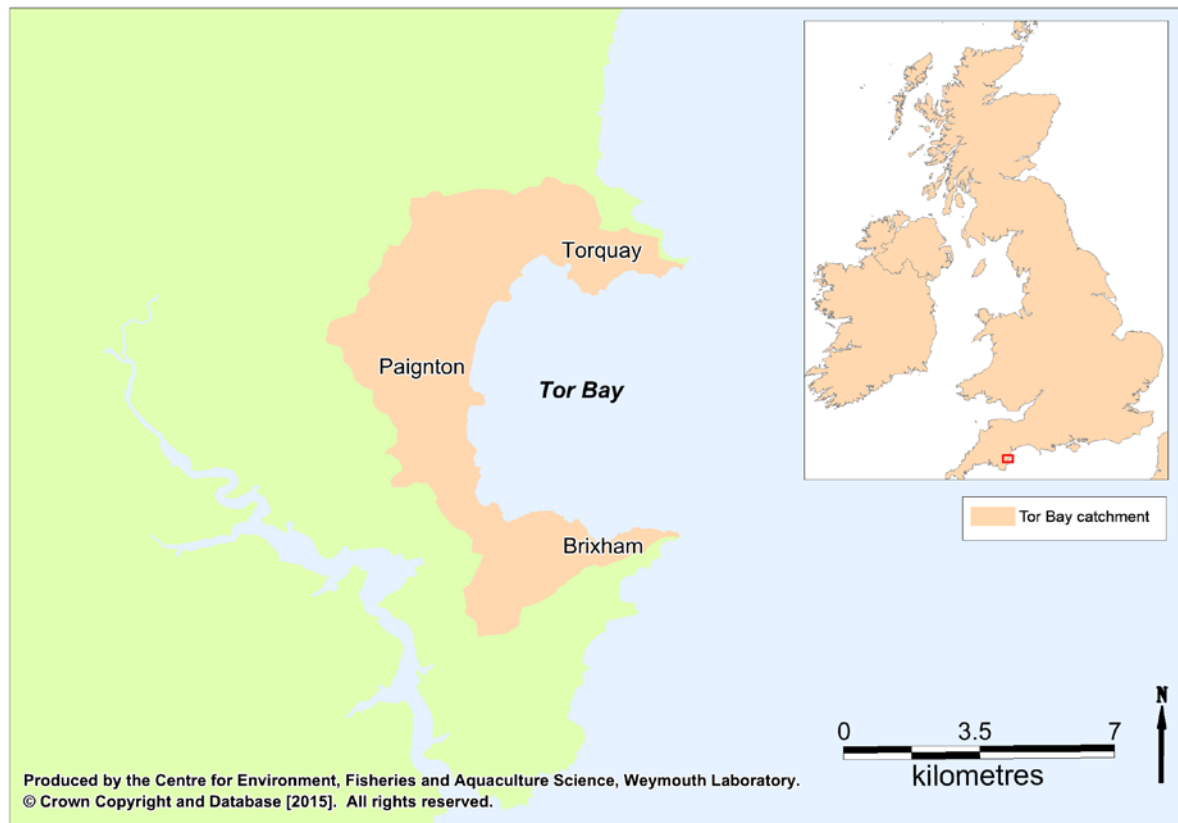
Torquay

Paignton

Tor Bay

Brixham

Tor Bay catchment

N

0 3.5 7

kilometres

Produced by the Centre for Environment, Fisheries and Aquaculture Science, Weymouth Laboratory.
© Crown Copyright and Database [2015]. All rights reserved.